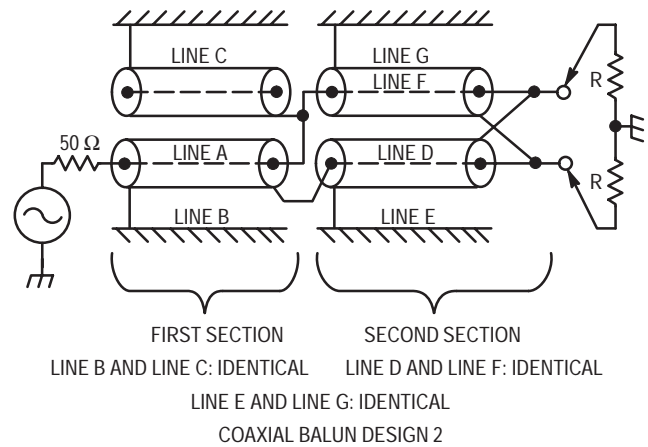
LINE C
LINE G
LINE F
R
$50\ \Omega$
LINE A
LINE D
R
LINE B
LINE E

FIRST SECTION
SECOND SECTION

LINE B AND LINE C: IDENTICAL LINE D AND LINE F: IDENTICAL

LINE E AND LINE G: IDENTICAL

COAXIAL BALUN DESIGN 2